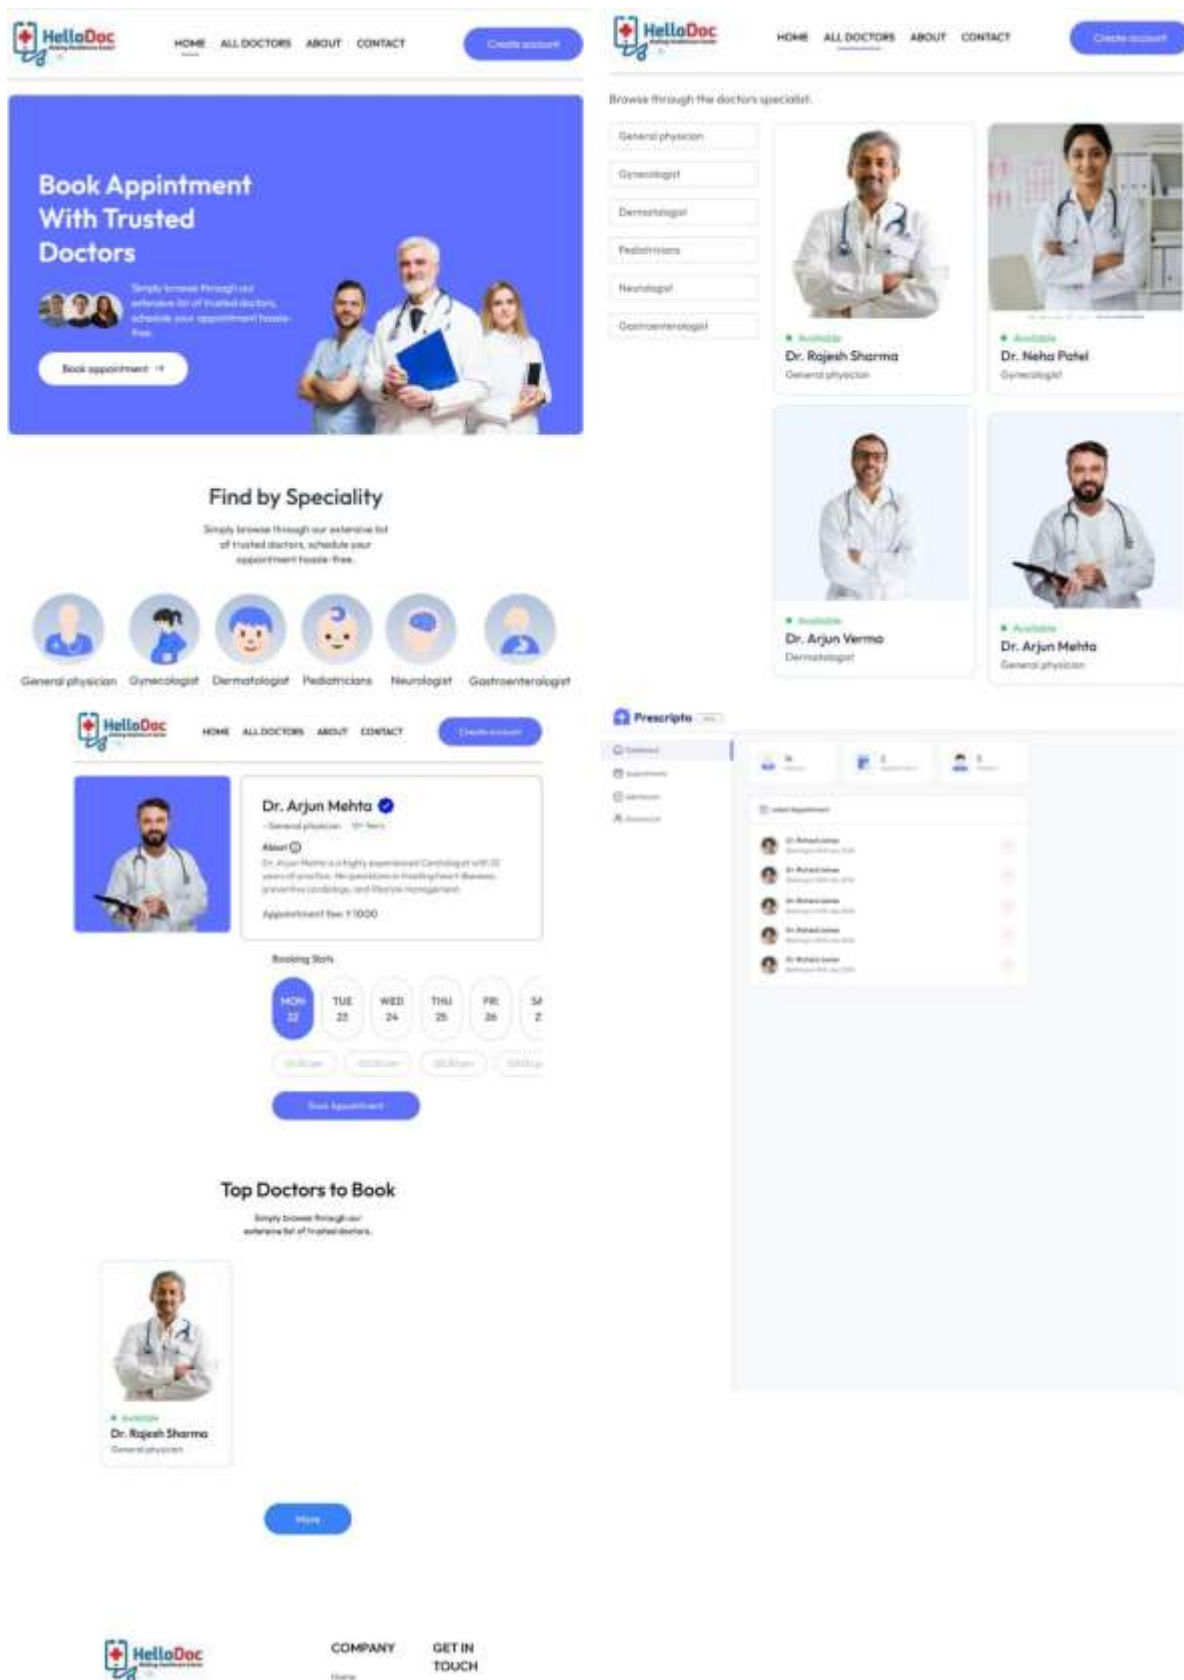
HelloDoc

HOME ALL DOCTORS ABOUT CONTACT

Create account

Book Appintment With Trusted Doctors

Simply browse through our extensive list of trusted doctors, schedule your appointment hassle-free.

Book appointment →

Find by Speciality

Simply browse through our extensive list of trusted doctors, schedule your appointment hassle-free.

General physician Gynecologist Dermatologist Pediatricians Neurologist Gastroenterologist

HelloDoc

HOME ALL DOCTORS ABOUT CONTACT

Create account

Dr. Arjun Mehta

About

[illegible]

Appointment fee: ₹1000

Booking Slots

MON 22 TUE 23 WED 24 THU 25 FRI 26 SA 2

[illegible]

Book Appointment

Top Doctors to Book

Simply browse through our extensive list of trusted doctors.

• Available
Dr. Rajesh Sharma
General physician

More

HelloDoc

COMPANY
Home

GET IN TOUCH

HelloDoc

HOME ALL DOCTORS ABOUT CONTACT

Create account

Browse through the doctors specialist.

General physician
Gynecologist
Dermatologist
Pediatricians
Neurologist
Gastroenterologist

• Available
Dr. Rajesh Sharma
General physician

• Available
Dr. Neha Patel
Gynecologist

• Available
Dr. Arjun Verma
Dermatologist

• Available
Dr. Arjun Mehta
General physician

Prescripto

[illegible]